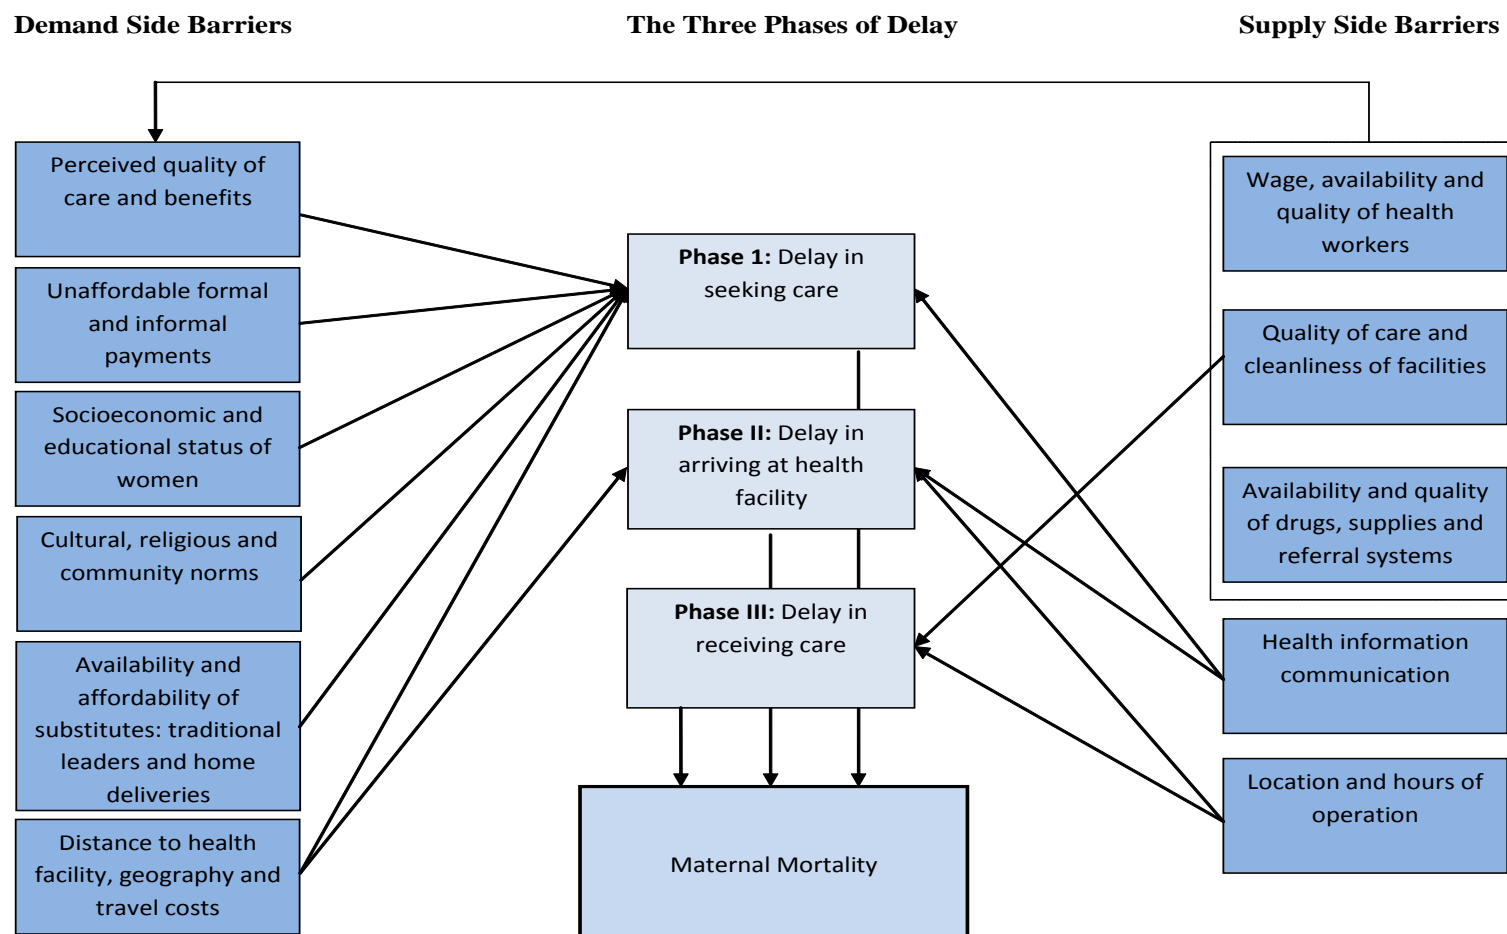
Demand Side Barriers

The Three Phases of Delay

Supply Side Barriers

Perceived quality of care and benefits

Unaffordable formal and informal payments

Socioeconomic and educational status of women

Cultural, religious and community norms

Availability and affordability of substitutes: traditional leaders and home deliveries

Distance to health facility, geography and travel costs

**Phase 1:** Delay in seeking care

**Phase II:** Delay in arriving at health facility

**Phase III:** Delay in receiving care

Maternal Mortality

Wage, availability and quality of health workers

Quality of care and cleanliness of facilities

Availability and quality of drugs, supplies and referral systems

Health information communication

Location and hours of operation